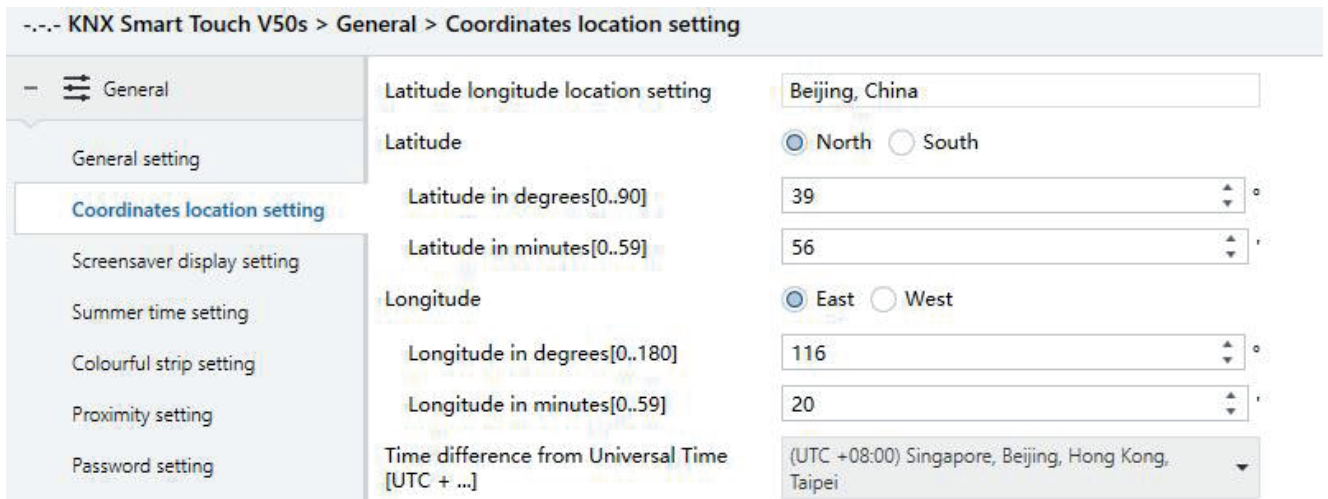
-.-.- KNX Smart Touch V50s > General > Coordinates location setting

− General

General setting

Coordinates location setting

Screensaver display setting

Summer time setting

Colourful strip setting

Proximity setting

Password setting

Latitude longitude location setting | Beijing, China

Latitude | North South

Latitude in degrees[0..90] | 39 °

Latitude in minutes[0..59] | 56 '

Longitude | East West

Longitude in degrees[0..180] | 116 °

Longitude in minutes[0..59] | 20 '

Time difference from Universal Time [UTC + ...] | (UTC +08:00) Singapore, Beijing, Hong Kong, Taipei